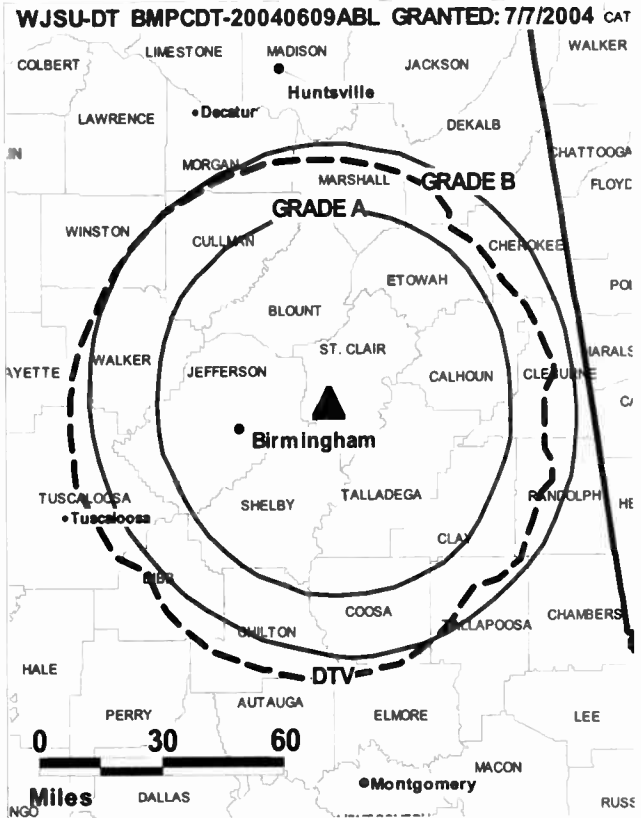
WJSU-DT BMPCDT-20040609ABL GRANTED: 7/7/2004 CAT

WALKER
LIMESTONE
MADISON
COLBERT
JACKSON
Huntsville
LAWRENCE
Decatur
DEKALB
IN
CHATTOOGA
MORGAN
MARSHALL
GRADE B
FLOYD
GRADE A
WINSTON
CULLMAN
CHEROKEE
ETOWAH
POL
BLOUNT
ST. CLAIR
HARALS
AYETTE
WALKER
JEFFERSON
CALHOUN
CLEBURNE
CA
Birmingham
TUSCALOOSA
SHELBY
TALLADEGA
RANDOLPH
HE
Tuscaloosa
CLAY
BIBB
COOSA
CHAMBERS
CHILTON
TALLAPOOSA
HALE
DTV
AUTAUGA
PERRY
ELMORE
LEE
0
30
60
MACON
Miles
Montgomery
DALLAS
NGO
RUSS